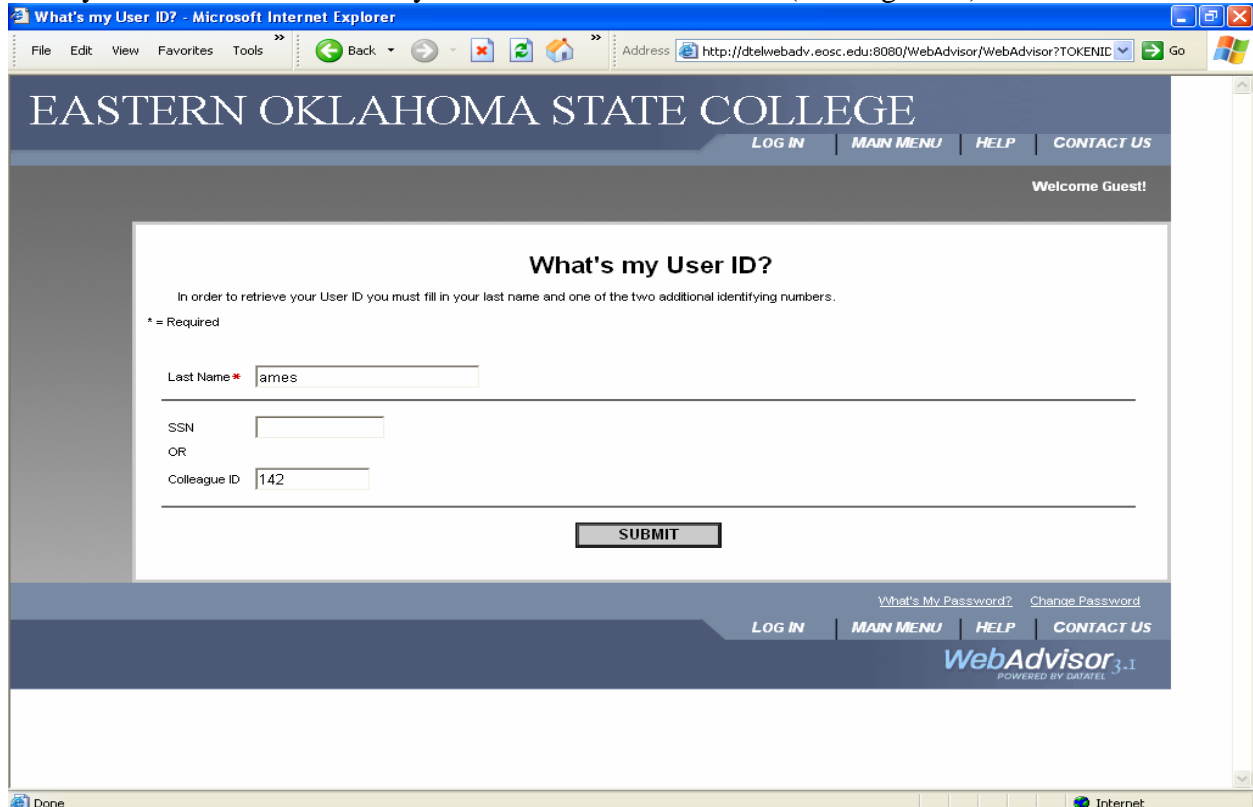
What's my User ID? - Microsoft Internet Explorer

File Edit View Favorites Tools Back Address http://dtelwebadv.eosc.edu:8080/WebAdvisor/WebAdvisor?TOKENIC Go

EASTERN OKLAHOMA STATE COLLEGE

LOG IN | MAIN MENU | HELP | CONTACT US

Welcome Guest!

What's my User ID?

In order to retrieve your User ID you must fill in your last name and one of the two additional identifying numbers.

* = Required

Last Name * ames

SSN

OR

Colleague ID 142

SUBMIT

What's My Password? Change Password

LOG IN | MAIN MENU | HELP | CONTACT US

WebAdvisor 3.1
POWERED BY DATATEL

Done Internet